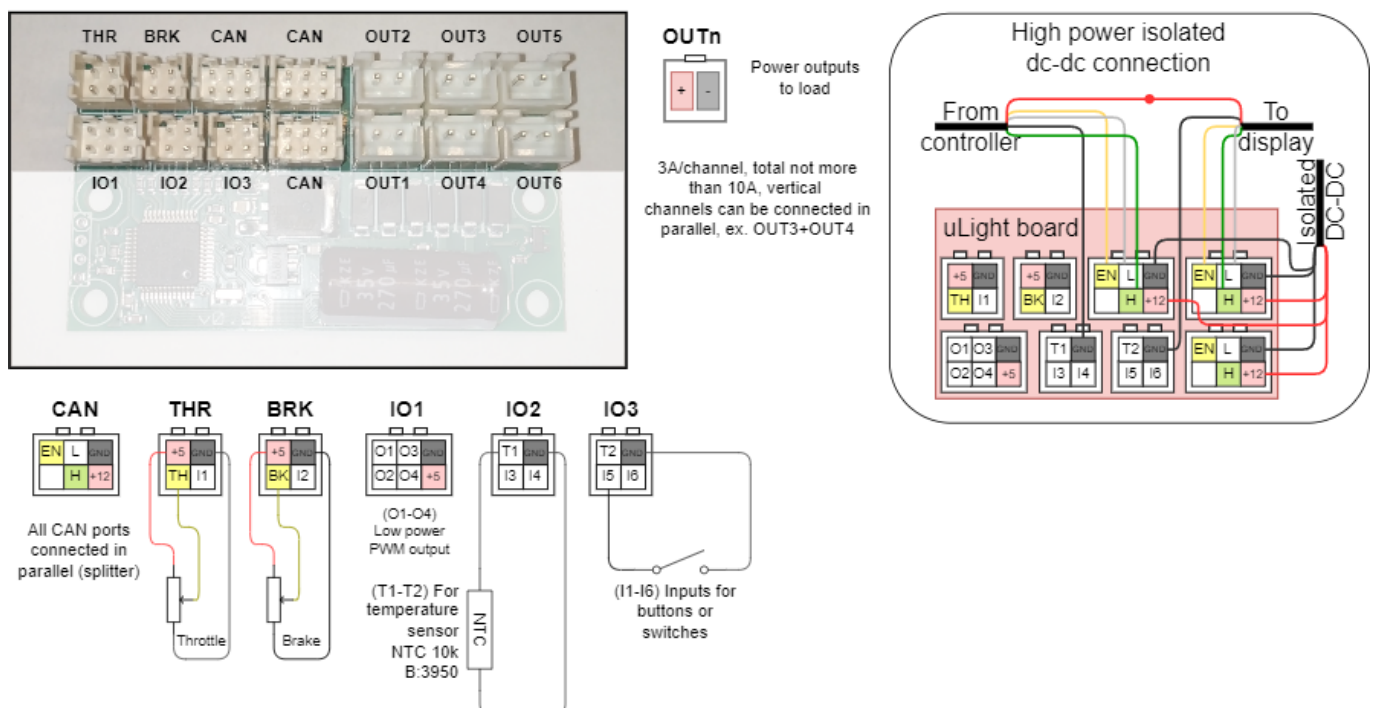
THR BRK CAN CAN OUT2 OUT3 OUT5

IO1 IO2 IO3 CAN OUT1 OUT4 OUT6

35v 270µF 35v 270µF

OUTn

+ -

Power outputs to load

3A/channel, total not more than 10A, vertical channels can be connected in parallel, ex. OUT3+OUT4

High power isolated dc-dc connection

From controller

To display

Isolated DC-DC

uLight board

+5 GND
TH I1

+5 GND
BK I2

EN L GND
H +12

EN L GND
H +12

O1 O3 GND
O2 O4 +5

T1 GND
I3 I4

T2 GND
I5 I6

EN L GND
H +12

CAN

EN L GND
H +12

All CAN ports connected in parallel (splitter)

THR

+5 GND
TH I1

Throttle

BRK

+5 GND
BK I2

Brake

IO1

O1 O3 GND
O2 O4 +5

(O1-O4) Low power PWM output

(T1-T2) For temperature sensor NTC 10k B:3950

IO2

T1 GND
I3 I4

NTC

IO3

T2 GND
I5 I6

(I1-I6) Inputs for buttons or switches